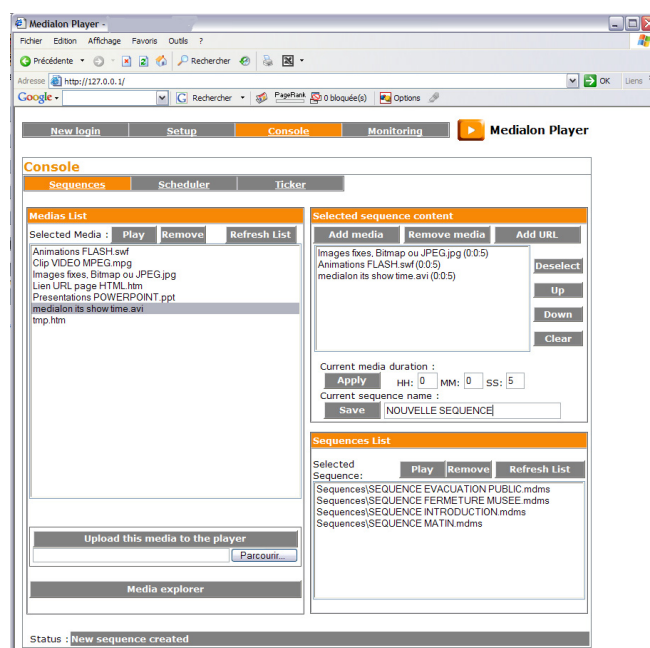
Medialon Player -

Fichier Edition Affichage Favoris Outils ?

Précédente Rechercher

Adresse http://127.0.0.1/ OK Liens

Google Rechercher PageRank 0 bloqué(s) Options

New login | Setup | Console | Monitoring

Medialon Player

Console

Sequences | Scheduler | Ticker

Medias List

Selected Media : Play Remove Refresh List

Animations FLASH.swf
Clip VIDEO MPEG.mpg
Images fixes, Bitmap ou JPEG.jpg
Lien URL page HTML.htm
Presentations POWERPOINT.ppt
medialon its show time.avi
tmp.htm

Upload this media to the player

Parcourir...

Media explorer

Selected sequence content

Add media Remove media Add URL

Images fixes, Bitmap ou JPEG.jpg (0:0:5)
Animations FLASH.swf (0:0:5)
medialon its show time.avi (0:0:5)

Deselect
Up
Down
Clear

Current media duration :
Apply HH: 0 MM: 0 SS: 5
Current sequence name :
Save NOUVELLE SEQUENCE

Sequences List

Selected Sequence: Play Remove Refresh List

Sequences\SEQUENCE EVACUATION PUBLIC.mdms
Sequences\SEQUENCE FERMETURE MUSEE.mdms
Sequences\SEQUENCE INTRODUCTION.mdms
Sequences\SEQUENCE MATIN.mdms

Status : New sequence created